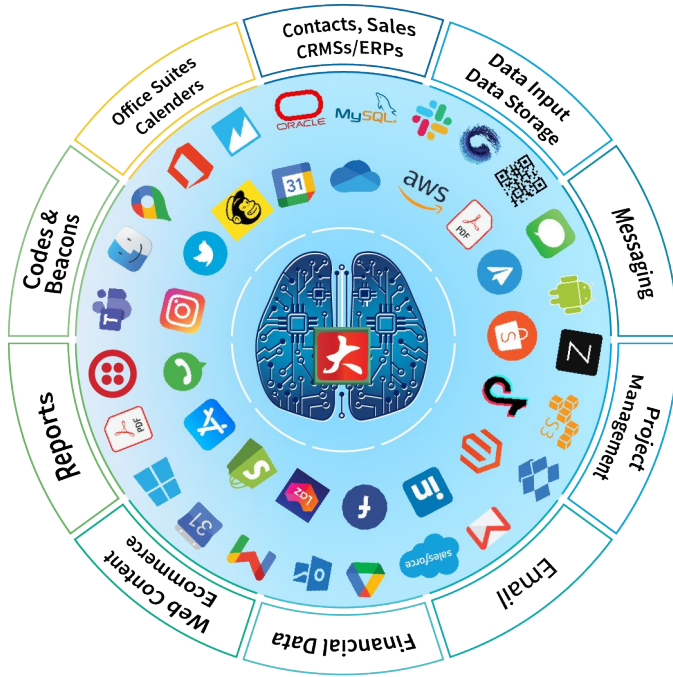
Contacts, Sales CRMSs/ERPs

Data Input Data Storage

Messaging

Project Management

Email

Financial Data

Web Content Ecommerce

Reports

Codes & Beacons

Office Suites Calenders

ORACLE

MySQL

aws

PDF

PDF

31

31

S3

salesforce

in

Z